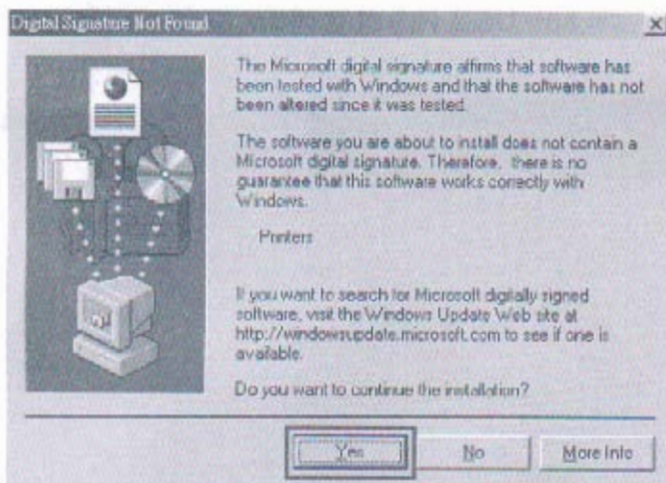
Digital Signature Not Found

The Microsoft digital signature affirms that software has been tested with Windows and that the software has not been altered since it was tested.

The software you are about to install does not contain a Microsoft digital signature. Therefore, there is no guarantee that this software works correctly with Windows.

Printers

If you want to search for Microsoft digitally signed software, visit the Windows Update Web site at http://windowsupdate.microsoft.com to see if one is available.

Do you want to continue the installation?

Yes No More Info